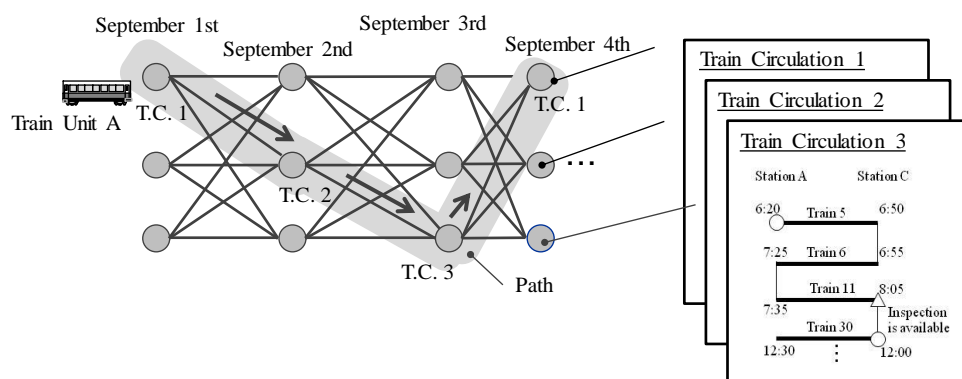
September 1st
September 2nd
September 3rd
September 4th
Train Unit A
T.C. 1
T.C. 2
T.C. 3
T.C. 1
Path
Train Circulation 1
Train Circulation 2
Train Circulation 3
Station A
Station C
6:20
Train 5
6:50
7:25
Train 6
6:55
Train 11
8:05
7:35
Inspection is available
Train 30
12:30
12:00